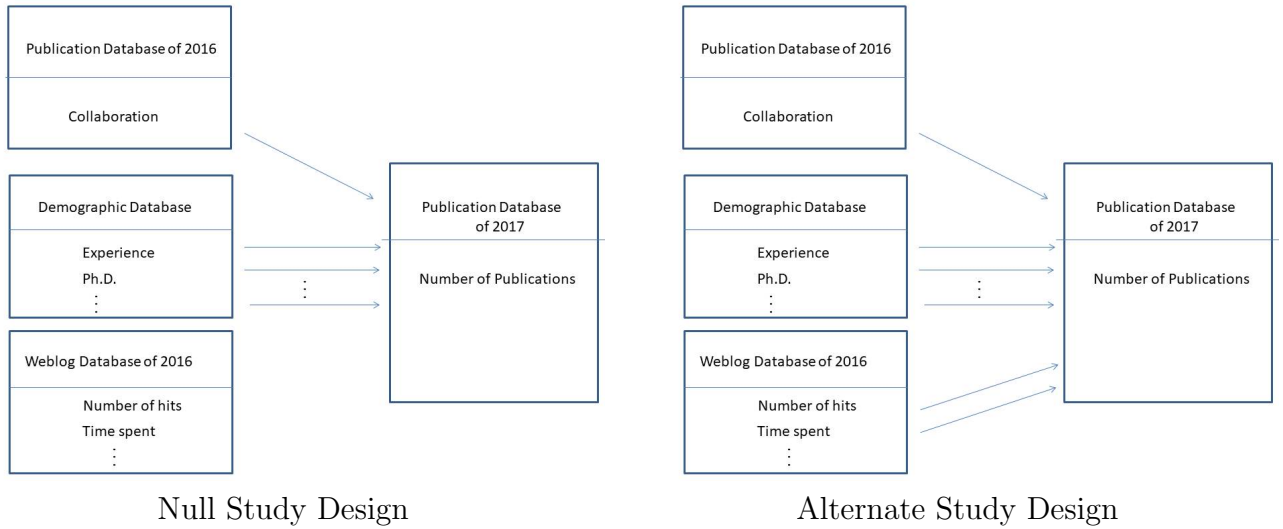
Publication Database of 2016

Collaboration

Demographic Database

Experience

Ph.D.

$\vdots$

$\vdots$

Weblog Database of 2016

Number of hits

Time spent

$\vdots$

Publication Database of 2017

Number of Publications

Null Study Design

Publication Database of 2016

Collaboration

Demographic Database

Experience

Ph.D.

$\vdots$

$\vdots$

Weblog Database of 2016

Number of hits

Time spent

$\vdots$

Publication Database of 2017

Number of Publications

Alternate Study Design